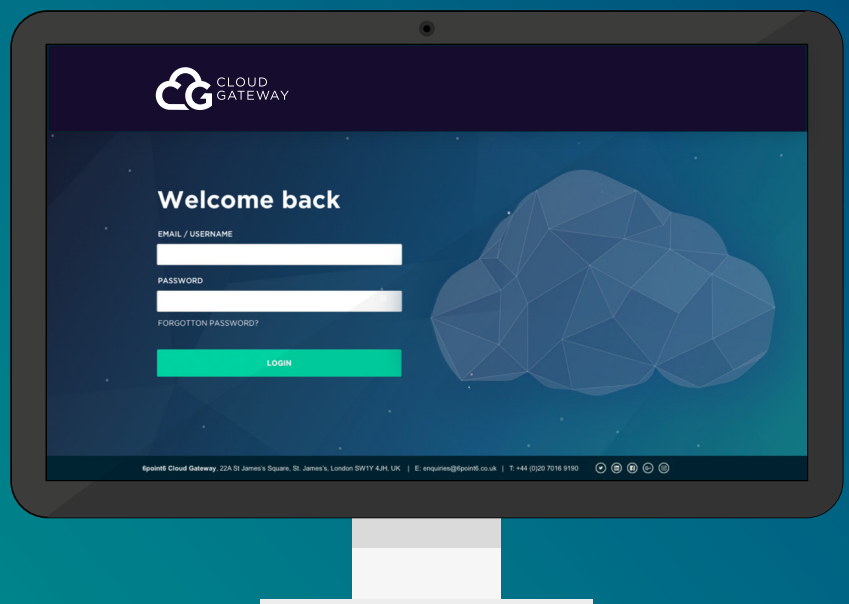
CG CLOUD GATEWAY

Welcome back

EMAIL / USERNAME

PASSWORD

FORGOTTON PASSWORD?

LOGIN

6point6 Cloud Gateway, 22A St James's Square, St. James's, London SW1Y 4JH, UK | E: enquiries@6point6.co.uk | T: +44 (0)20 7016 9190